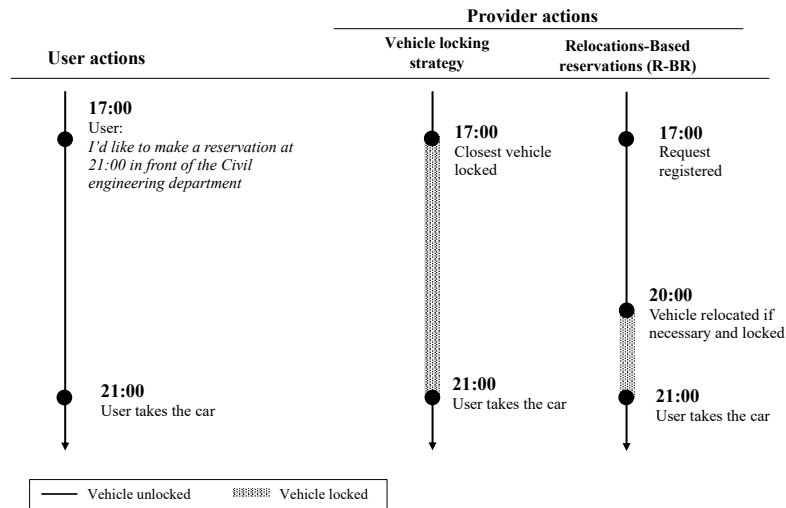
Provider actions

User actions

Vehicle locking strategy

Relocations-Based reservations (R-BR)

17:00
User:
I'd like to make a reservation at 21:00 in front of the Civil engineering department

17:00
Closest vehicle locked

17:00
Request registered

20:00
Vehicle relocated if necessary and locked

21:00
User takes the car

21:00
User takes the car

21:00
User takes the car

Vehicle unlocked

Vehicle locked